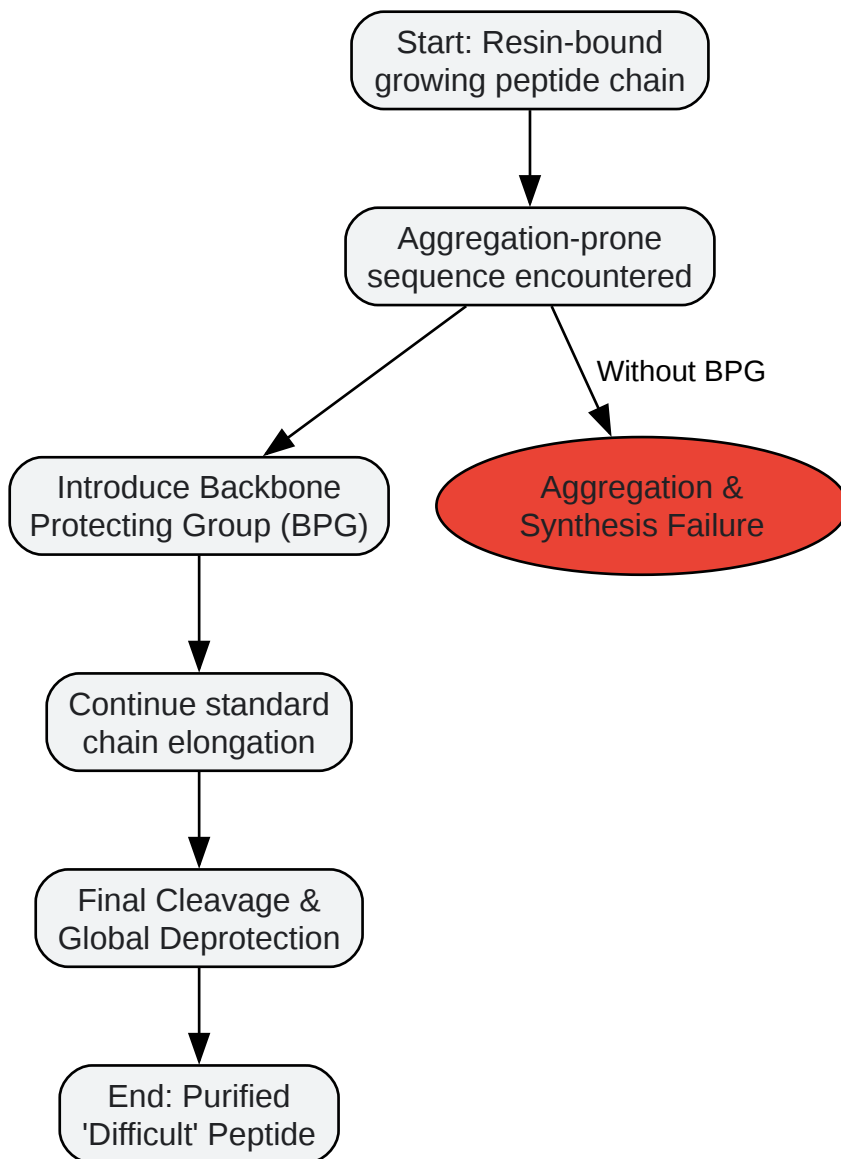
Start: Resin-bound growing peptide chain

Aggregation-prone sequence encountered

Without BPG

Introduce Backbone Protecting Group (BPG)

Aggregation & Synthesis Failure

Continue standard chain elongation

Final Cleavage & Global Deprotection

End: Purified 'Difficult' Peptide